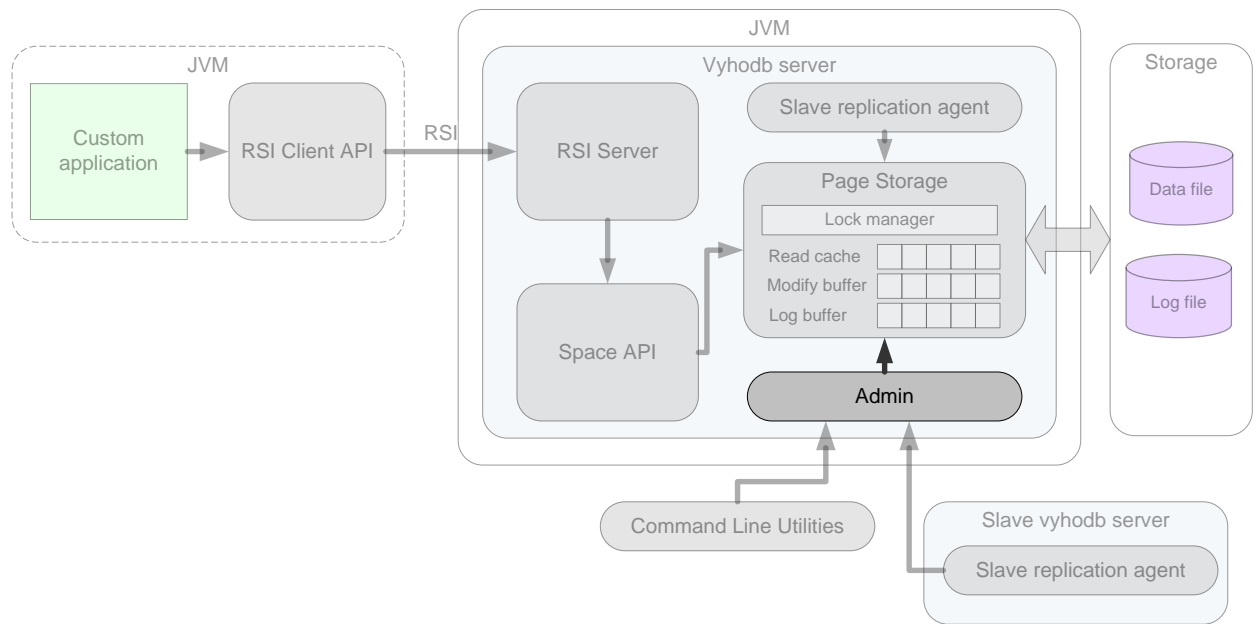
JVM

Custom application

RSI Client API

RSI

JVM

Vyhodb server

RSI Server

Slave replication agent

Page Storage

Lock manager

Read cache

Modify buffer

Log buffer

Space API

Admin

Storage

Data file

Log file

Command Line Utilities

Slave vyhodb server

Slave replication agent